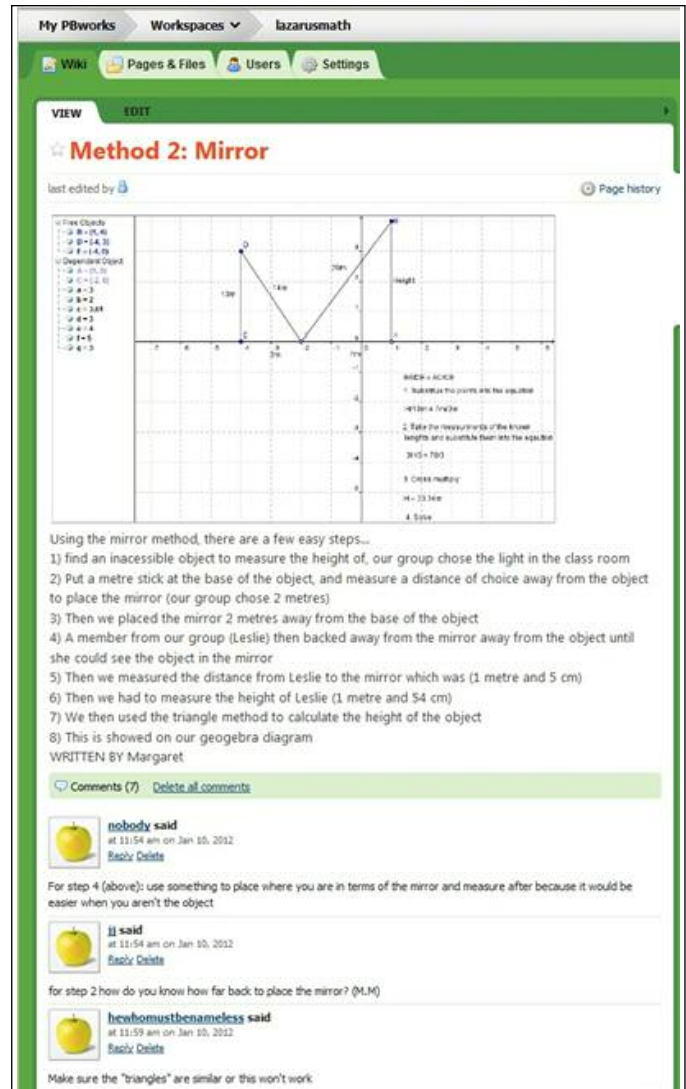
My PBworks Workspaces lazarusmath

Wiki Pages & Files Users Settings

VIEW EDIT

Method 2: Mirror

last edited by

Page history

Free Objects
Dependent Object

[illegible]

Height

Using the mirror method, there are a few easy steps...
1) find an inacessible object to measure the height of, our group chose the light in the class room
2) Put a metre stick at the base of the object, and measure a distance of choice away from the object to place the mirror (our group chose 2 metres)
3) Then we placed the mirror 2 metres away from the base of the object
4) A member from our group (Leslie) then backed away from the mirror away from the object until she could see the object in the mirror
5) Then we measured the distance from Leslie to the mirror which was (1 metre and 5 cm)
6) Then we had to measure the height of Leslie (1 metre and 54 cm)
7) We then used the triangle method to calculate the height of the object
8) This is showed on our geogebra diagram
WRITTEN BY Margaret

Comments (7) Delete all comments

nobody said
at 11:54 am on Jan 10, 2012
Reply Delete

For step 4 (above): use something to place where you are in terms of the mirror and measure after because it would be easier when you aren't the object

jj said
at 11:54 am on Jan 10, 2012
Reply Delete

for step 2 how do you know how far back to place the mirror? (M.M)

hewhomustbenameless said
at 11:59 am on Jan 10, 2012
Reply Delete

Make sure the "triangles" are similar or this won't work